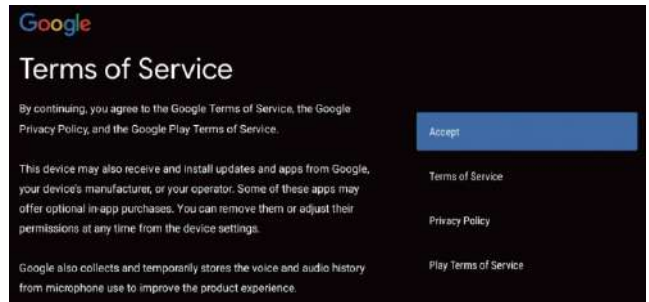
Google

Terms of Service

By continuing, you agree to the Google Terms of Service, the Google Privacy Policy, and the Google Play Terms of Service.

This device may also receive and install updates and apps from Google, your device's manufacturer, or your operator. Some of these apps may offer optional in-app purchases. You can remove them or adjust their permissions at any time from the device settings.

Google also collects and temporarily stores the voice and audio history from microphone use to improve the product experience.

Accept

Terms of Service

Privacy Policy

Play Terms of Service